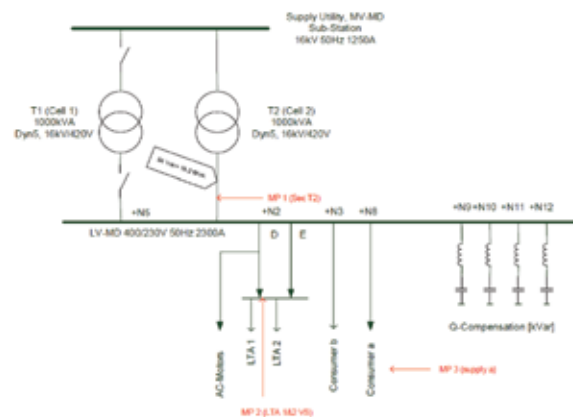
Supply Utility, MV-MD
Sub-Station
16kV 50Hz 1250A

T1 (Cell 1)
1000kVA
Dyn5, 16kV/420V

T2 (Cell 2)
1000kVA
Dyn5, 16kV/420V

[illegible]

MP 1 (Sec T2)

+N5

+N2

+N3

+N8

+N9

+N10

+N11

+N12

LV-MD 400/230V 50Hz 2300A

D

E

AC-Motors

LTA 1

LTA 2

Consumer b

Consumer a

G-Compensation [kVar]

MP 3 (supply a)

MP 2 (LTA 1&2 VS)